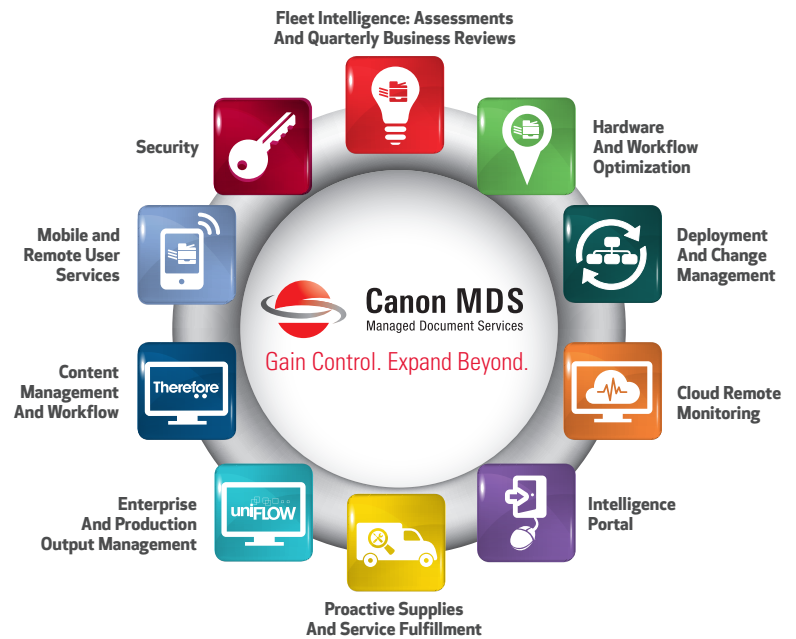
Fleet Intelligence: Assessments And Quarterly Business Reviews

Hardware And Workflow Optimization

Deployment And Change Management

Cloud Remote Monitoring

Intelligence Portal

Proactive Supplies And Service Fulfillment

Enterprise And Production Output Management

uniFLOW

Content Management And Workflow

Therefore

Mobile and Remote User Services

Security

Canon MDS
Managed Document Services
Gain Control. Expand Beyond.